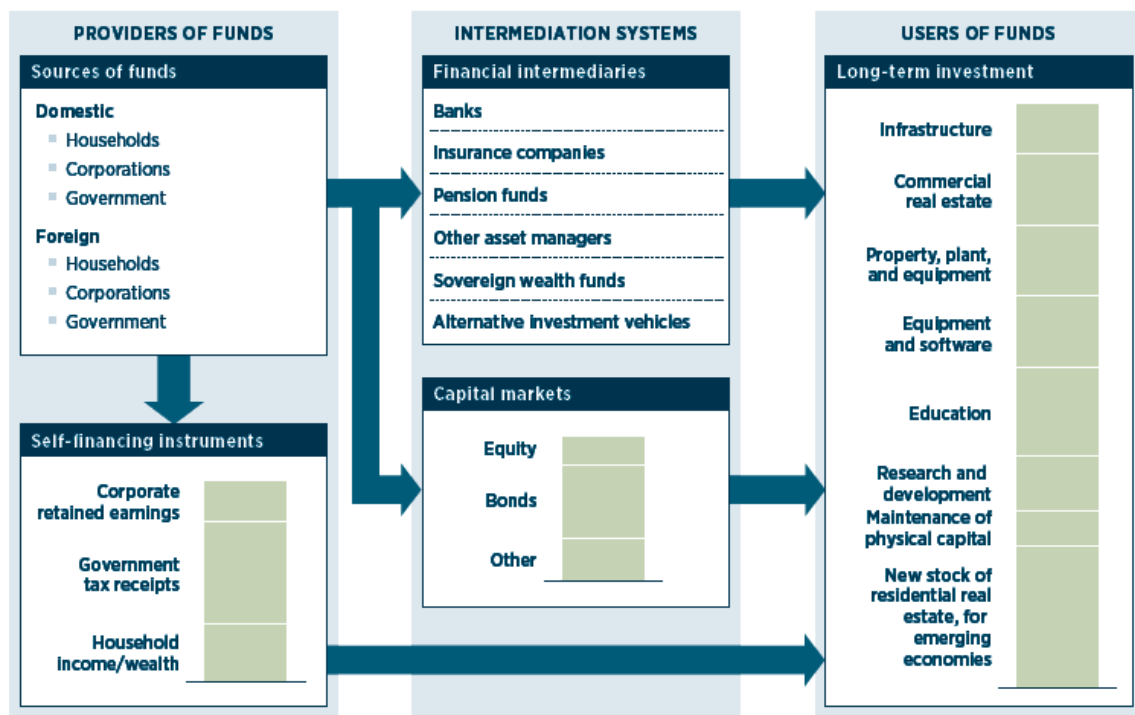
PROVIDERS OF FUNDS

Sources of funds

Domestic
Households
Corporations
Government

Foreign
Households
Corporations
Government

Self-financing instruments

Corporate retained earnings

Government tax receipts

Household income/wealth

INTERMEDIATION SYSTEMS

Financial intermediaries

Banks

Insurance companies

Pension funds

Other asset managers

Sovereign wealth funds

Alternative investment vehicles

Capital markets

Equity

Bonds

Other

USERS OF FUNDS

Long-term investment

Infrastructure

Commercial real estate

Property, plant, and equipment

Equipment and software

Education

Research and development

Maintenance of physical capital

New stock of residential real estate, for emerging economies